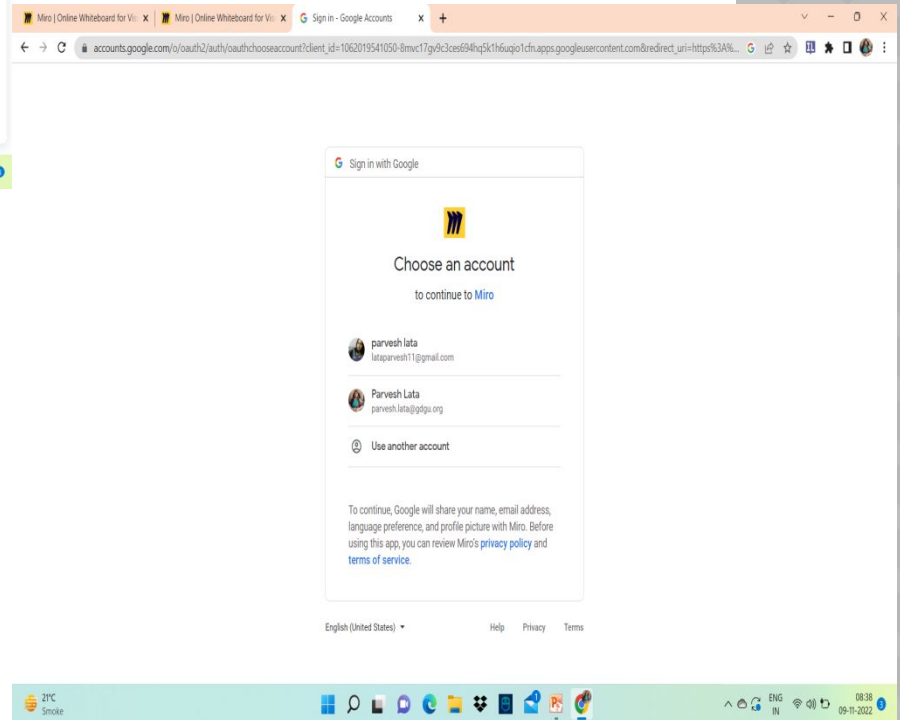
Miro | Online Whiteboard for Vi
Miro | Online Whiteboard for Vi
Sign in - Google Accounts

accounts.google.com/o/oauth2/auth/oauthchooseaccount?client_id=1062019541050-8mvc17gv9c3ces694hq5k1h6uqio1cfn.apps.googleusercontent.com&redirect_uri=https%3A%...

Sign in with Google

Choose an account

to continue to Miro

parvesh lata
lataparvesh11@gmail.com

Parvesh Lata
parvesh.lata@gdgu.org

Use another account

To continue, Google will share your name, email address, language preference, and profile picture with Miro. Before using this app, you can review Miro's privacy policy and terms of service.

English (United States)

Help Privacy Terms

21°C
Smoke

ENG
IN

08:38
09-11-2022